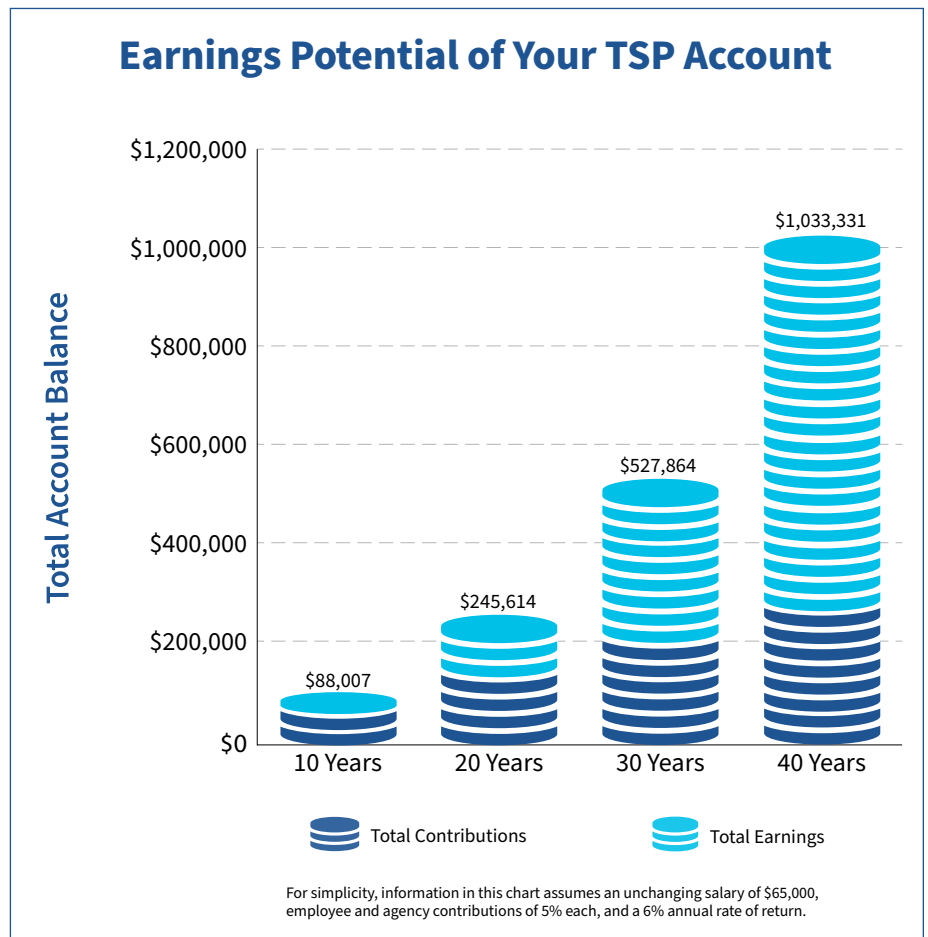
Earnings Potential of Your TSP Account

Total Account Balance

$1,200,000
$1,000,000
$800,000
$600,000
$400,000
$200,000
$0

$88,007
$245,614
$527,864
$1,033,331

10 Years
20 Years
30 Years
40 Years

Total Contributions
Total Earnings

For simplicity, information in this chart assumes an unchanging salary of $65,000, employee and agency contributions of 5% each, and a 6% annual rate of return.